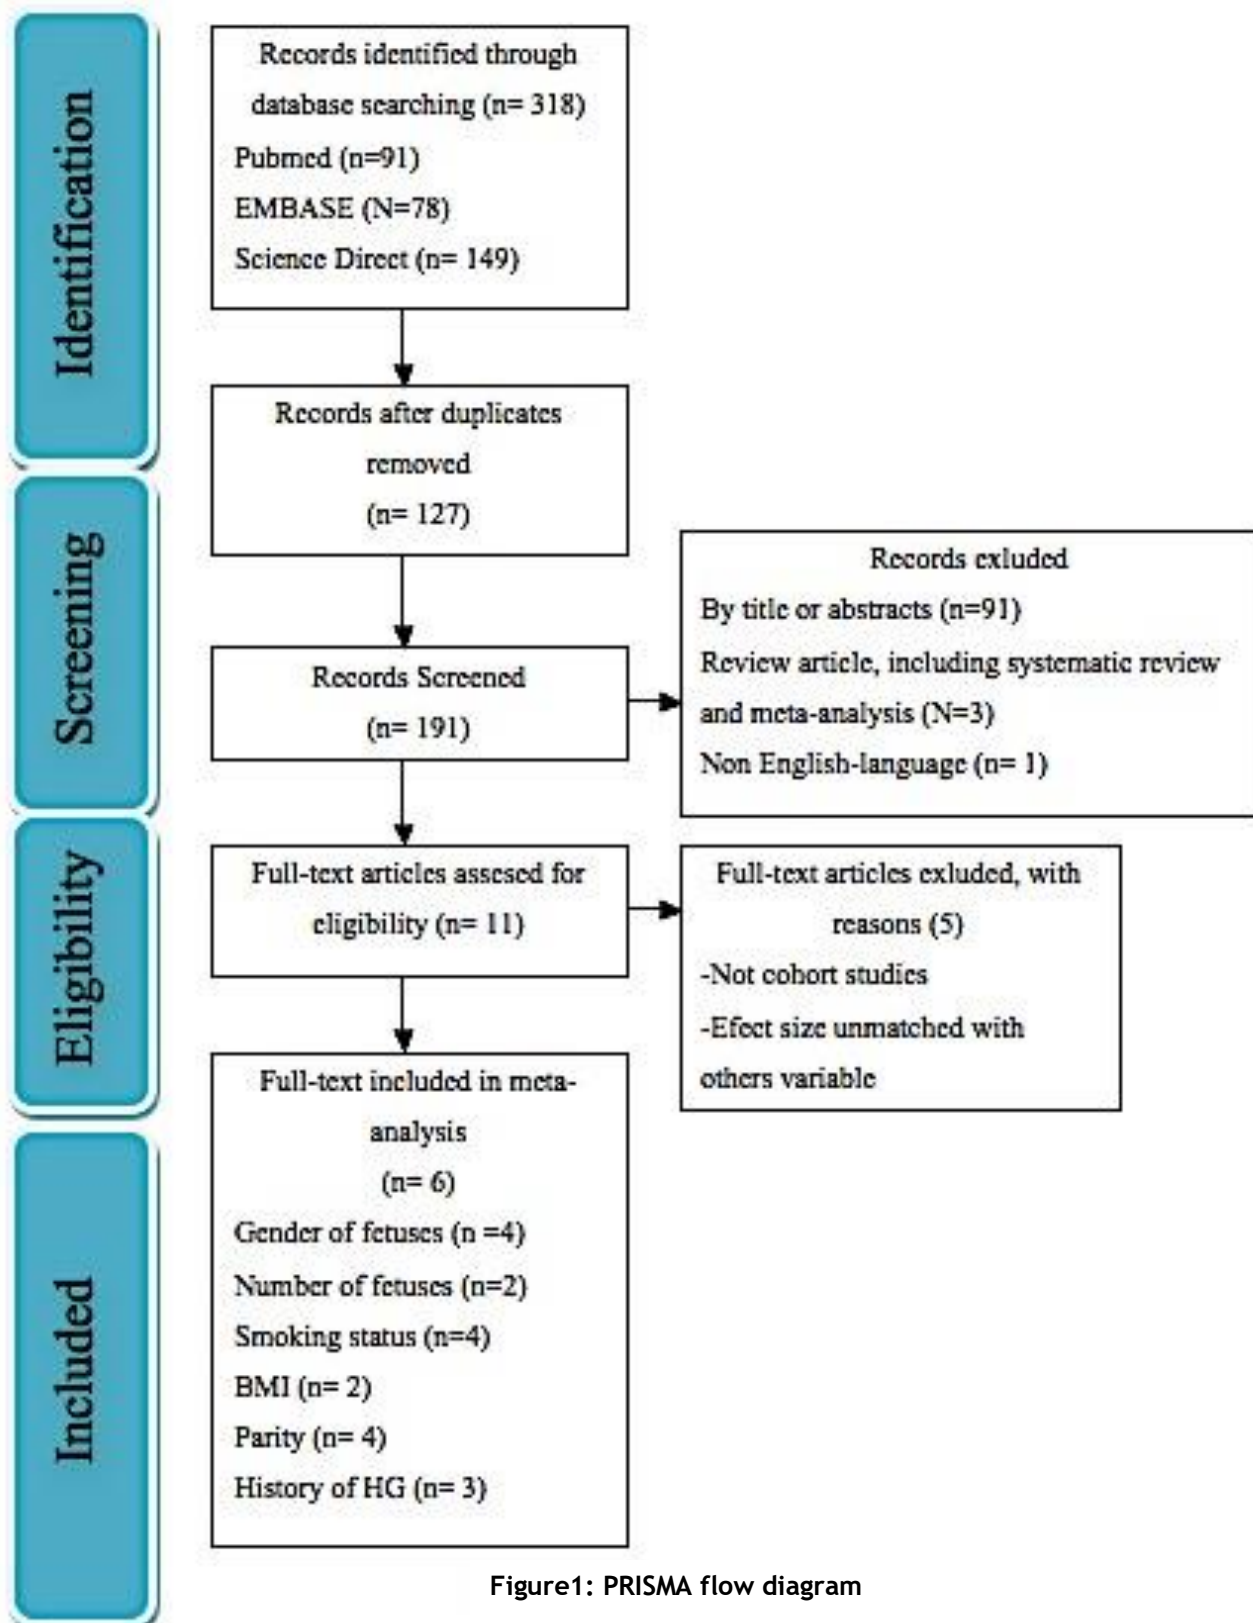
Identification

Records identified through database searching (n= 318)
Pubmed (n=91)
EMBASE (N=78)
Science Direct (n= 149)

Records after duplicates removed
(n= 127)

Screening

Records Screened
(n= 191)

Records exluded
By title or abstracts (n=91)
Review article, including systematic review and meta-analysis (N=3)
Non English-language (n= 1)

Eligibility

Full-text articles assesed for eligibility (n= 11)

Full-text articles exluded, with reasons (5)
-Not cohort studies
-Efect size unmatched with others variable

Included

Full-text included in meta-analysis
(n= 6)
Gender of fetuses (n =4)
Number of fetuses (n=2)
Smoking status (n=4)
BMI (n= 2)
Parity (n= 4)
History of HG (n= 3)

Figure1: PRISMA flow diagram